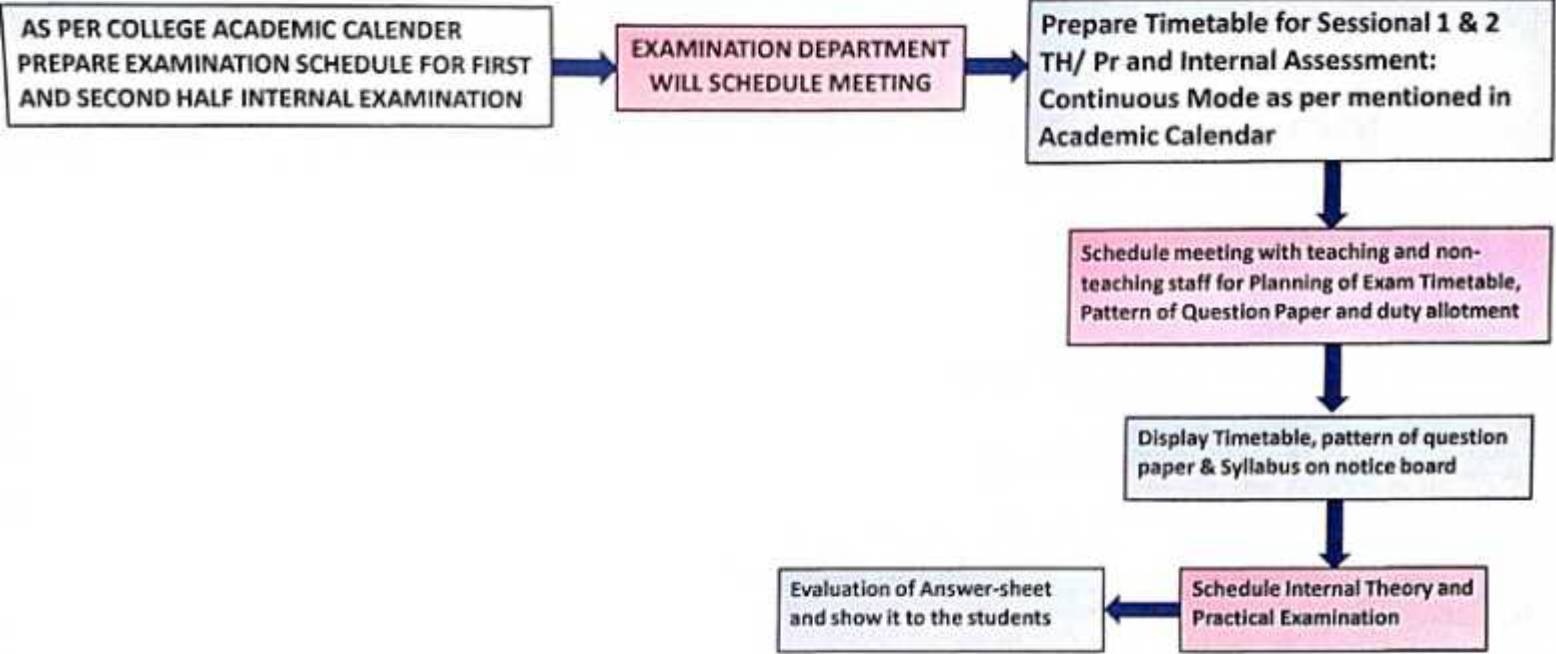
AS PER COLLEGE ACADEMIC CALENDER PREPARE EXAMINATION SCHEDULE FOR FIRST AND SECOND HALF INTERNAL EXAMINATION

EXAMINATION DEPARTMENT WILL SCHEDULE MEETING

Prepare Timetable for Sessional 1 & 2 TH/ Pr and Internal Assessment: Continuous Mode as per mentioned in Academic Calendar

Schedule meeting with teaching and non-teaching staff for Planning of Exam Timetable, Pattern of Question Paper and duty allotment

Display Timetable, pattern of question paper & Syllabus on notice board

Schedule Internal Theory and Practical Examination

Evaluation of Answer-sheet and show it to the students